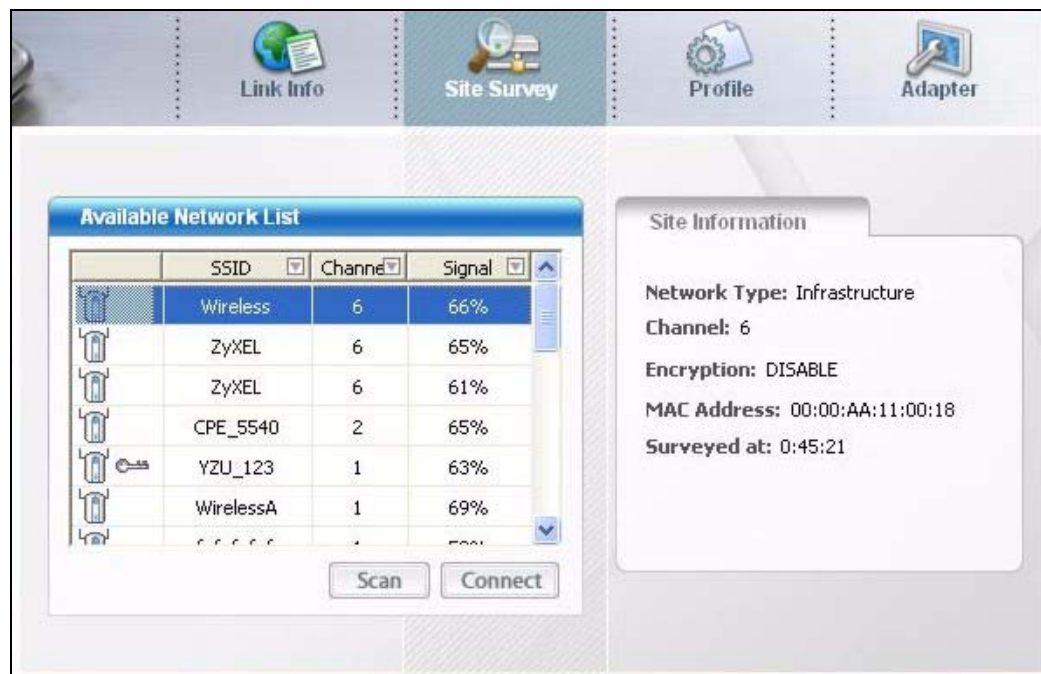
Link Info Site Survey Profile Adapter

Available Network List

| | SSID | Channe | Signal |
|---|---|---|---|
| | Wireless | 6 | 66% |
| | ZyXEL | 6 | 65% |
| | ZyXEL | 6 | 61% |
| | CPE_5540 | 2 | 65% |
| | YZU_123 | 1 | 63% |
| | WirelessA | 1 | 69% |
| | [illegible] | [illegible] | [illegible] |

Scan Connect

Site Information

Network Type: Infrastructure

Channel: 6

Encryption: DISABLE

MAC Address: 00:00:AA:11:00:18

Surveyed at: 0:45:21